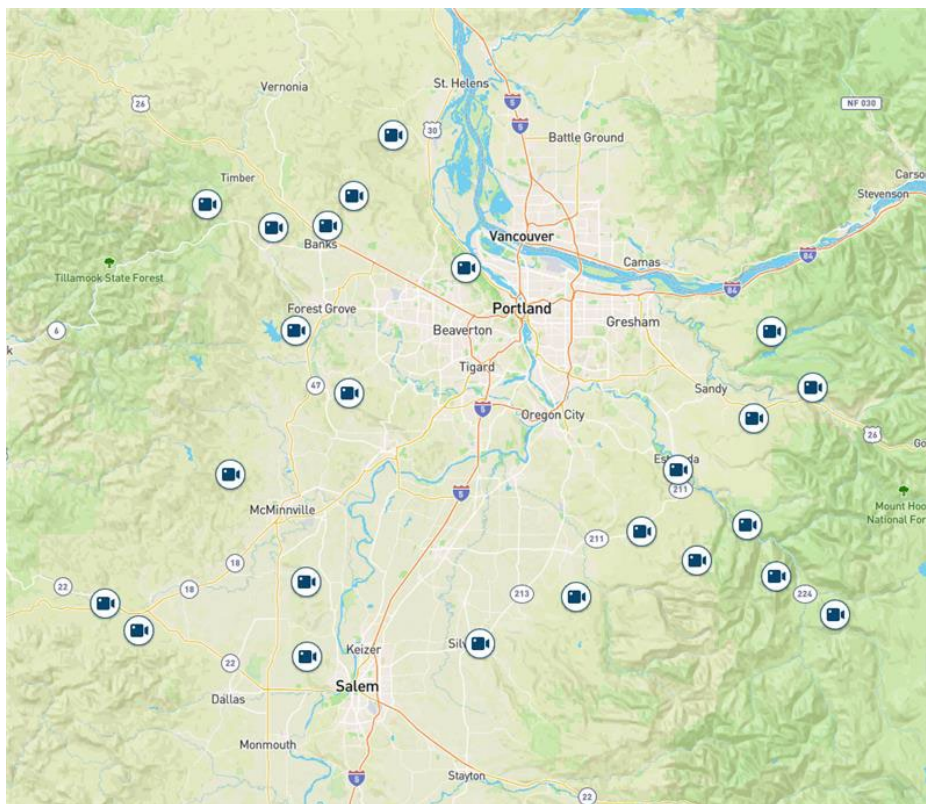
St. Helens
Vernonia
26
5
30
5
NF 030
Battle Ground
Carso
Stevenson
Timber
Banks
Vancouver
Camas
84
Tillamook State Forest
84
Forest Grove
Portland
Gresham
6
k
Beaverton
Tigard
Sandy
47
5
Oregon City
26
Go
Estacada
211
Mount Hoo
National For
McMinnville
211
18
22
18
213
224
Keizer
Silv
22
Salem
Dallas
Monmouth
5
Stayton
22